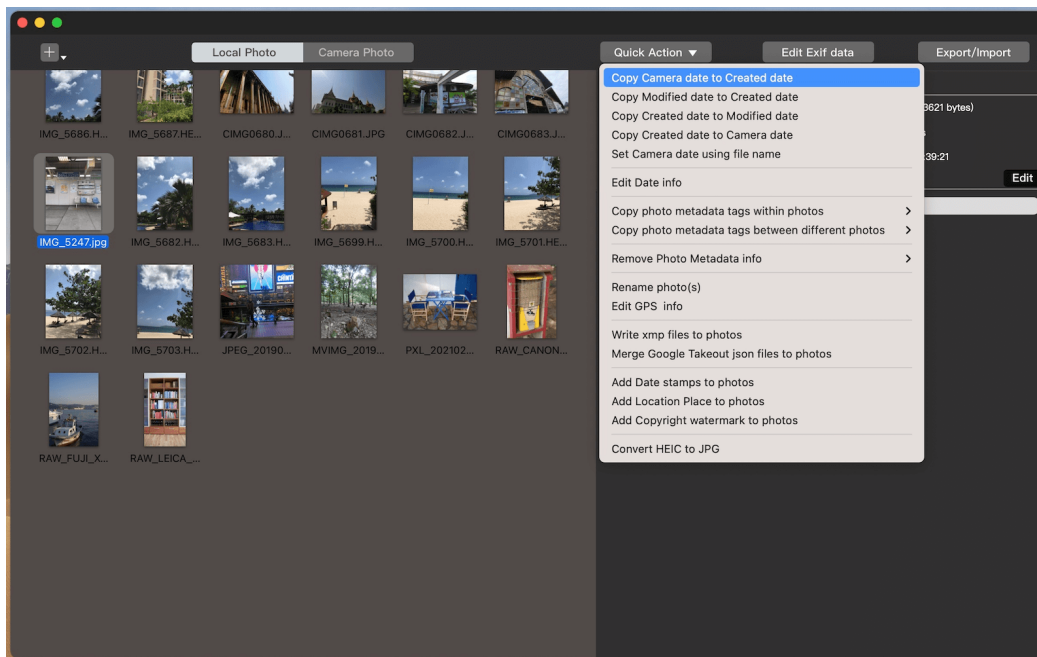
+

Local Photo | Camera Photo

Quick Action ▼

Edit Exif data

Export/Import

IMG_5686.H... IMG_5687.HE... CIMG0680.J... CIMG0681.JPG CIMG0682.J... CIMG0683.J...

IMG_5247.jpg IMG_5682.H... IMG_5683.H... IMG_5699.H... IMG_5700.H... IMG_5701.HE...

IMG_5702.H... IMG_5703.H... JPEG_20190... MVIMG_2019... PXL_202102... RAW_CANON...

RAW_FUJI_X... RAW_LEICA_...

Copy Camera date to Created date
Copy Modified date to Created date
Copy Created date to Modified date
Copy Created date to Camera date
Set Camera date using file name

Edit Date info

Copy photo metadata tags within photos >
Copy photo metadata tags between different photos >

Remove Photo Metadata info >

Rename photo(s)
Edit GPS info

Write xmp files to photos
Merge Google Takeout json files to photos

Add Date stamps to photos
Add Location Place to photos
Add Copyright watermark to photos

Convert HEIC to JPG

3621 bytes)

39:21

Edit